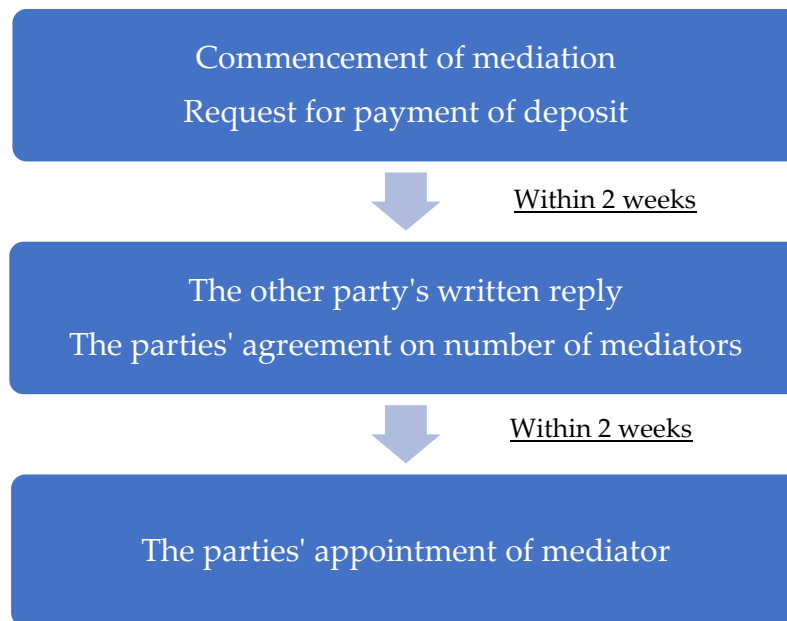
Commencement of mediation
Request for payment of deposit

Within 2 weeks

The other party's written reply
The parties' agreement on number of mediators

Within 2 weeks

The parties' appointment of mediator